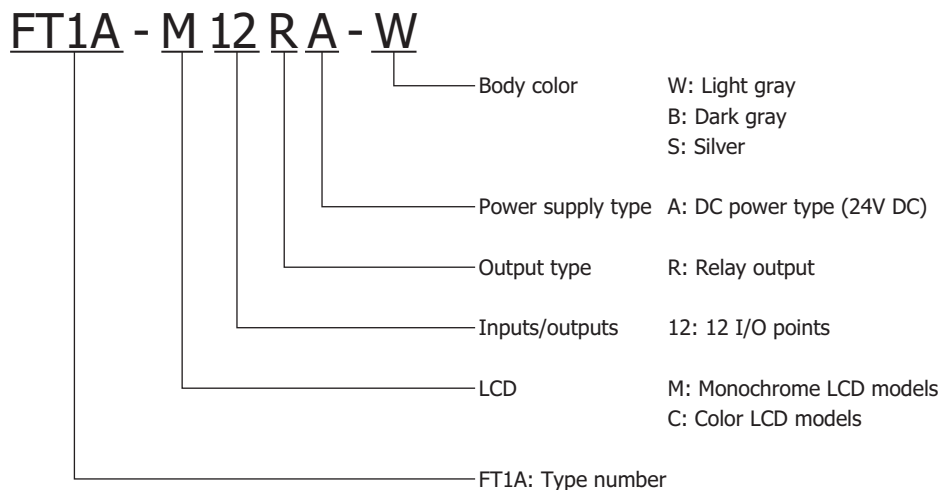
FT1A - M 12 R A - W

Body color W: Light gray
B: Dark gray
S: Silver

Power supply type A: DC power type (24V DC)

Output type R: Relay output

Inputs/outputs 12: 12 I/O points

LCD M: Monochrome LCD models
C: Color LCD models

FT1A: Type number